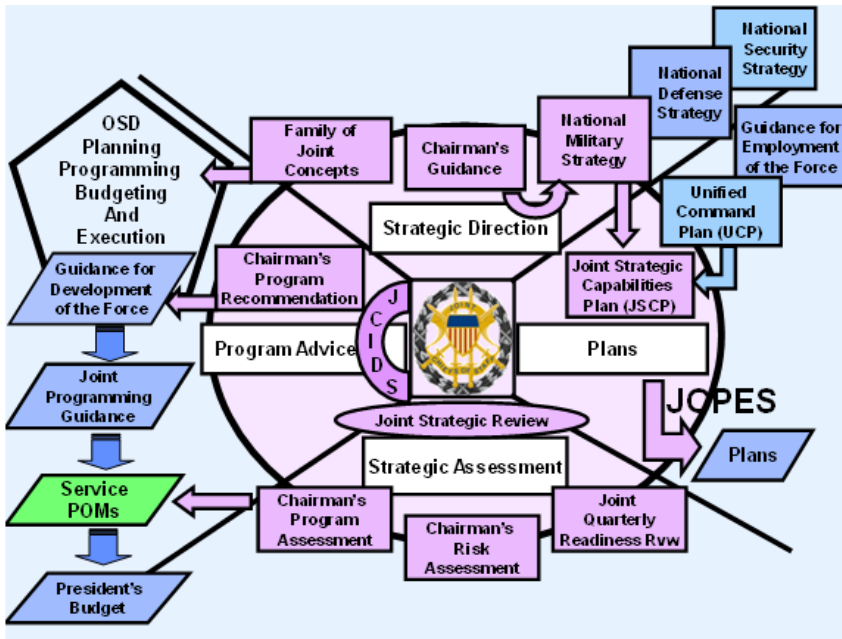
National Security Strategy

National Defense Strategy

Guidance for Employment of the Force

OSD Planning Programming Budgeting And Execution

Family of Joint Concepts

Chairman's Guidance

National Military Strategy

Unified Command Plan (UCP)

Strategic Direction

Guidance for Development of the Force

Chairman's Program Recommendation

Joint Strategic Capabilities Plan (JSCP)

J C I D S

Program Advice

Plans

Joint Programming Guidance

JOPES

Joint Strategic Review

Plans

Strategic Assessment

Service POMs

Chairman's Program Assessment

Chairman's Risk Assessment

Joint Quarterly Readiness Rvw

President's Budget